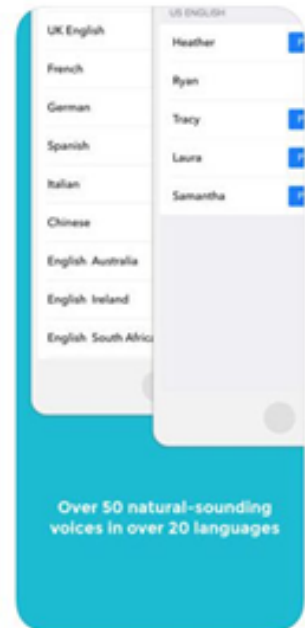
UK English
French
German
Spanish
Italian
Chinese
English Australia
English Ireland
English South Afric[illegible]

US ENGLISH
Heather
Ryan
Tracy
Laura
Samantha

Over 50 natural-sounding voices in over 20 languages